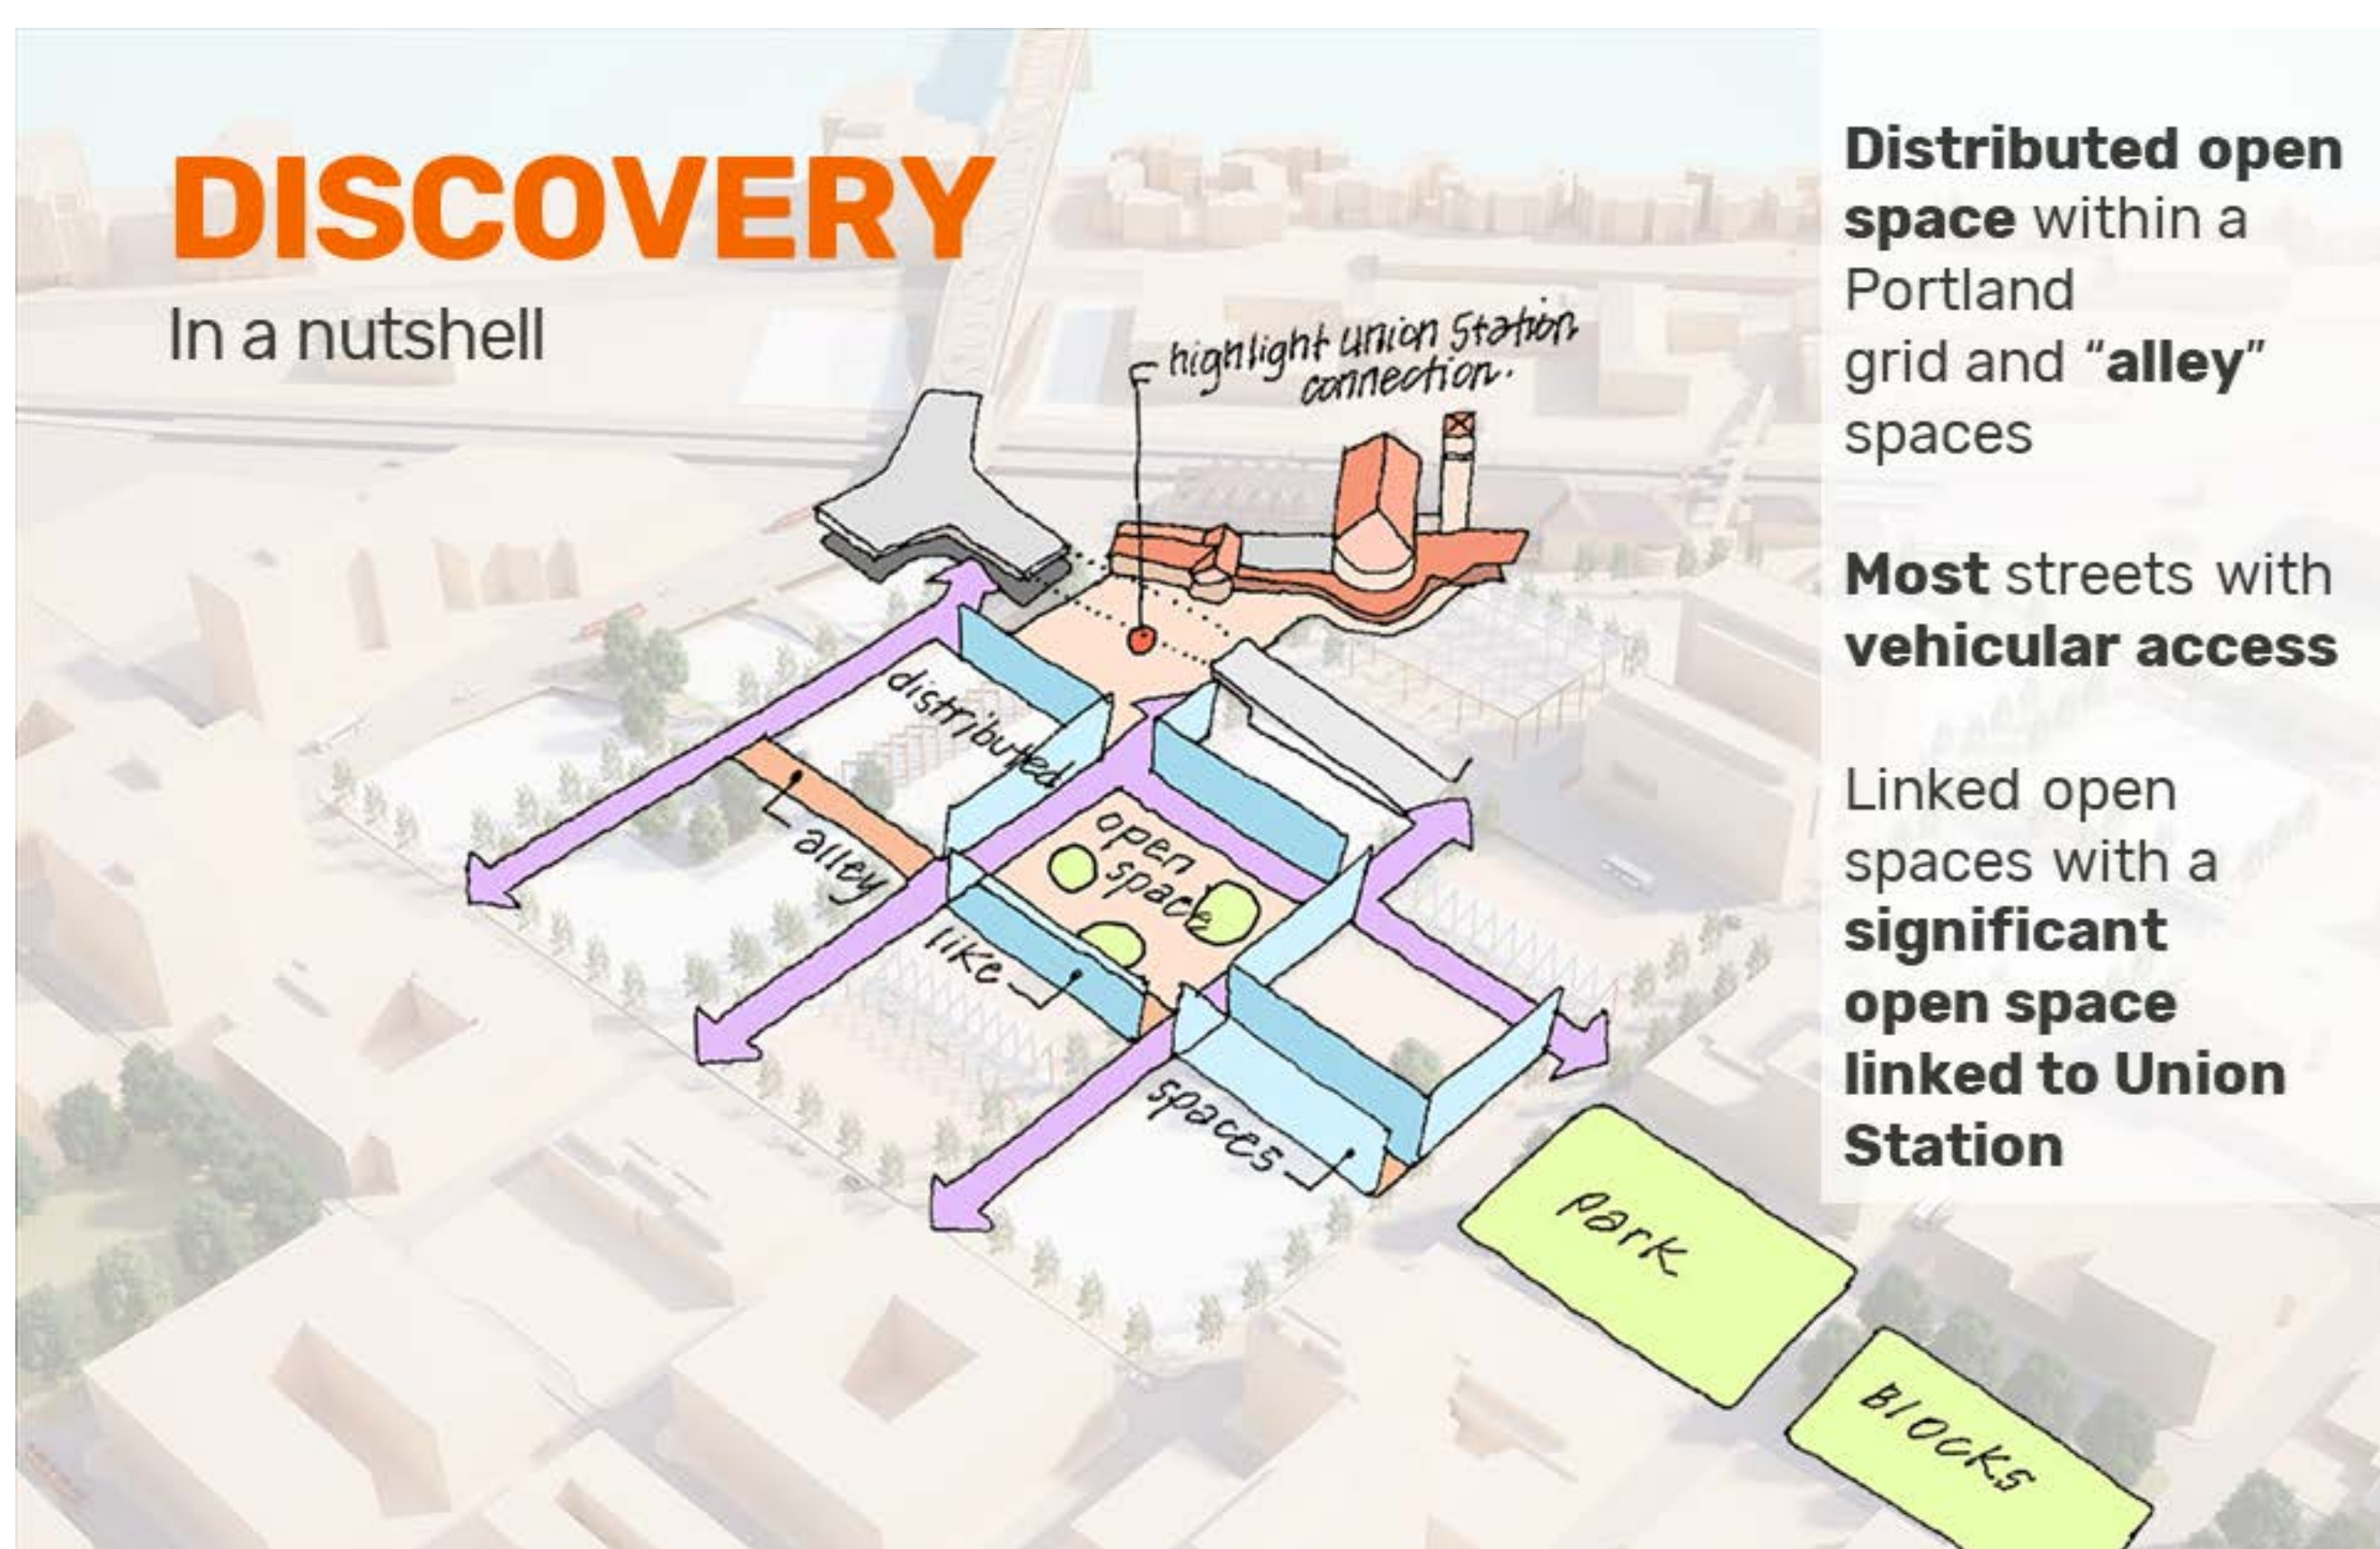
DISCOVERY
In a nutshell

highlight union Station connection.

distributed
open space
alley
like
spaces
Park
Blocks

**Distributed open space** within a Portland grid and "**alley**" spaces

**Most** streets with **vehicular access**

Linked open spaces with a **significant open space linked to Union Station**